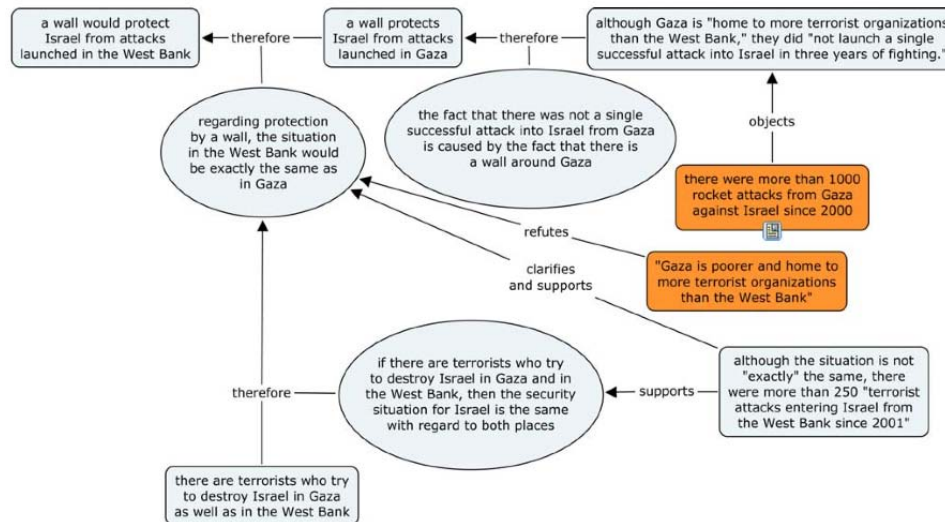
a wall would protect Israel from attacks launched in the West Bank

therefore

a wall protects Israel from attacks launched in Gaza

therefore

although Gaza is "home to more terrorist organizations than the West Bank," they did "not launch a single successful attack into Israel in three years of fighting."

regarding protection by a wall, the situation in the West Bank would be exactly the same as in Gaza

the fact that there was not a single successful attack into Israel from Gaza is caused by the fact that there is a wall around Gaza

objects

there were more than 1000 rocket attacks from Gaza against Israel since 2000

refutes

clarifies and supports

"Gaza is poorer and home to more terrorist organizations than the West Bank"

therefore

if there are terrorists who try to destroy Israel in Gaza and in the West Bank, then the security situation for Israel is the same with regard to both places

supports

although the situation is not "exactly" the same, there were more than 250 "terrorist attacks entering Israel from the West Bank since 2001"

there are terrorists who try to destroy Israel in Gaza as well as in the West Bank